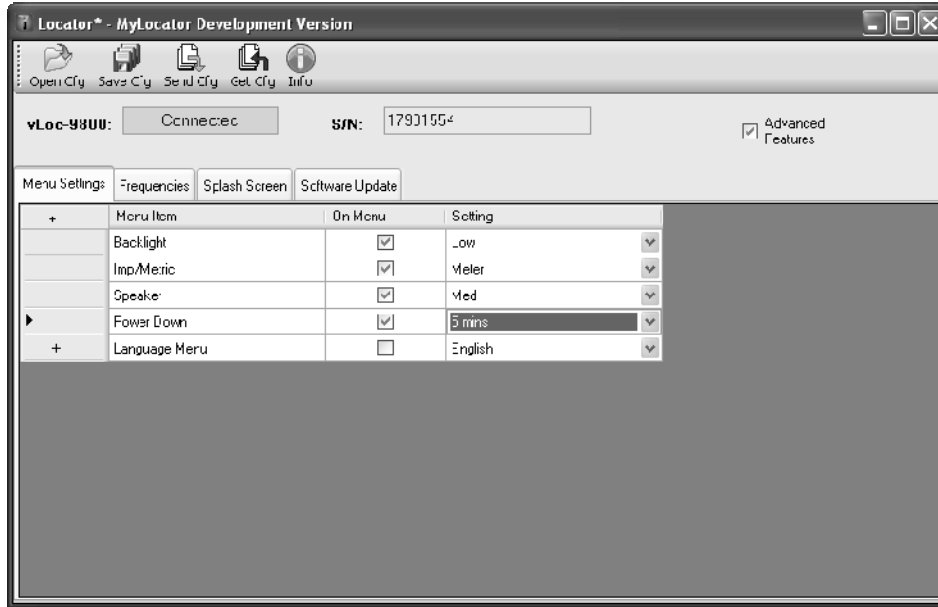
Locator* - MyLocator Development Version

Open Cfg Save Cfg Send Cfg Get Cfg Info

vLoc-9800: Connected S/N: 17901554

Advanced Features

Menu Settings Frequencies Splash Screen Software Update

| + | Menu Item | On Menu | Setting |
|---|---|---|---|
| | Backlight | ☑ | Low |
| | Imp/Metric | ☑ | Meter |
| | Speaker | ☑ | Med |
| ▶ | Power Down | ☑ | 5 mins |
| + | Language Menu | ☐ | English |